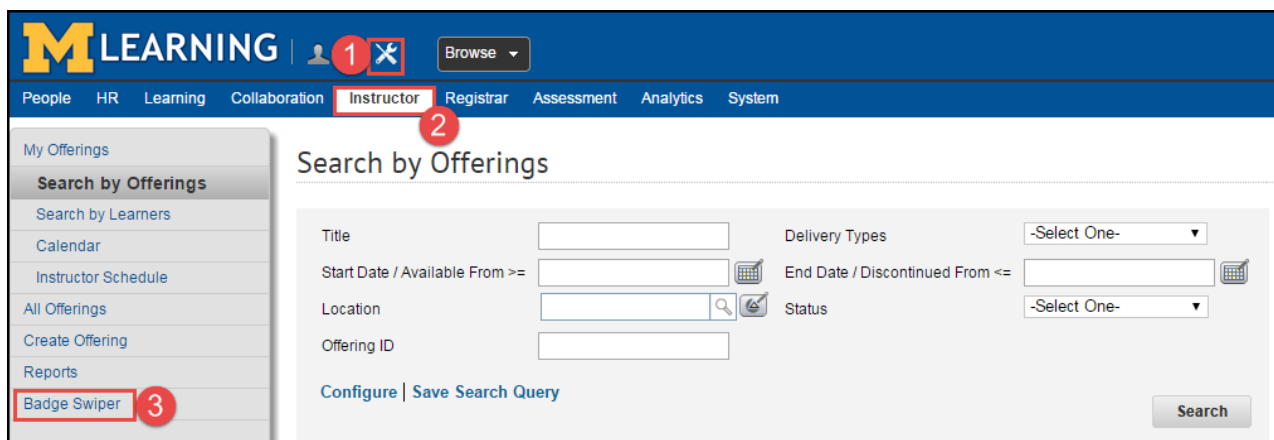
M LEARNING | 1 Browse

People HR Learning Collaboration Instructor Registrar Assessment Analytics System

2

My Offerings
Search by Offerings
Search by Learners
Calendar
Instructor Schedule
All Offerings
Create Offering
Reports
Badge Swiper 3

Search by Offerings

Title
Start Date / Available From >=
Location
Offering ID
Delivery Types -Select One-
End Date / Discontinued From <=
Status -Select One-

Configure | Save Search Query

Search